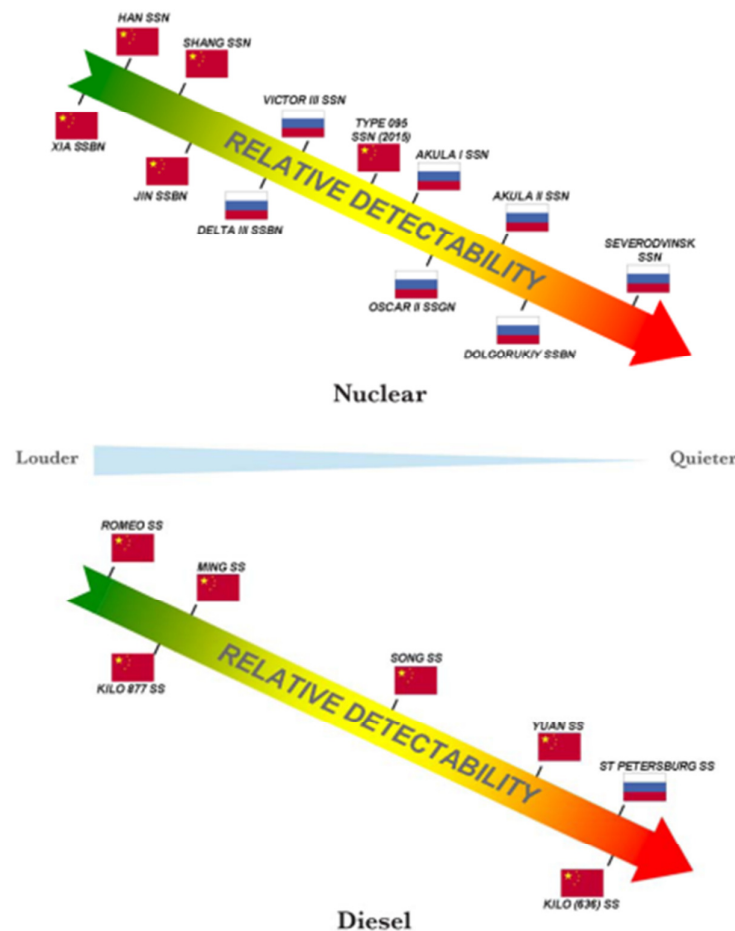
HAN SSN

SHANG SSN

XIA SSBN

VICTOR III SSN

TYPE 095 SSN (2015)

JIN SSBN

AKULA I SSN

DELTA III SSBN

AKULA II SSN

RELATIVE DETECTABILITY

SEVERODVINSK SSN

OSCAR II SSGN

DOLGORUKIY SSBN

Nuclear

Louder

Quieter

ROMEO SS

MING SS

KILO 877 SS

SONG SS

RELATIVE DETECTABILITY

YUAN SS

ST PETERSBURG SS

KILO (636) SS

Diesel